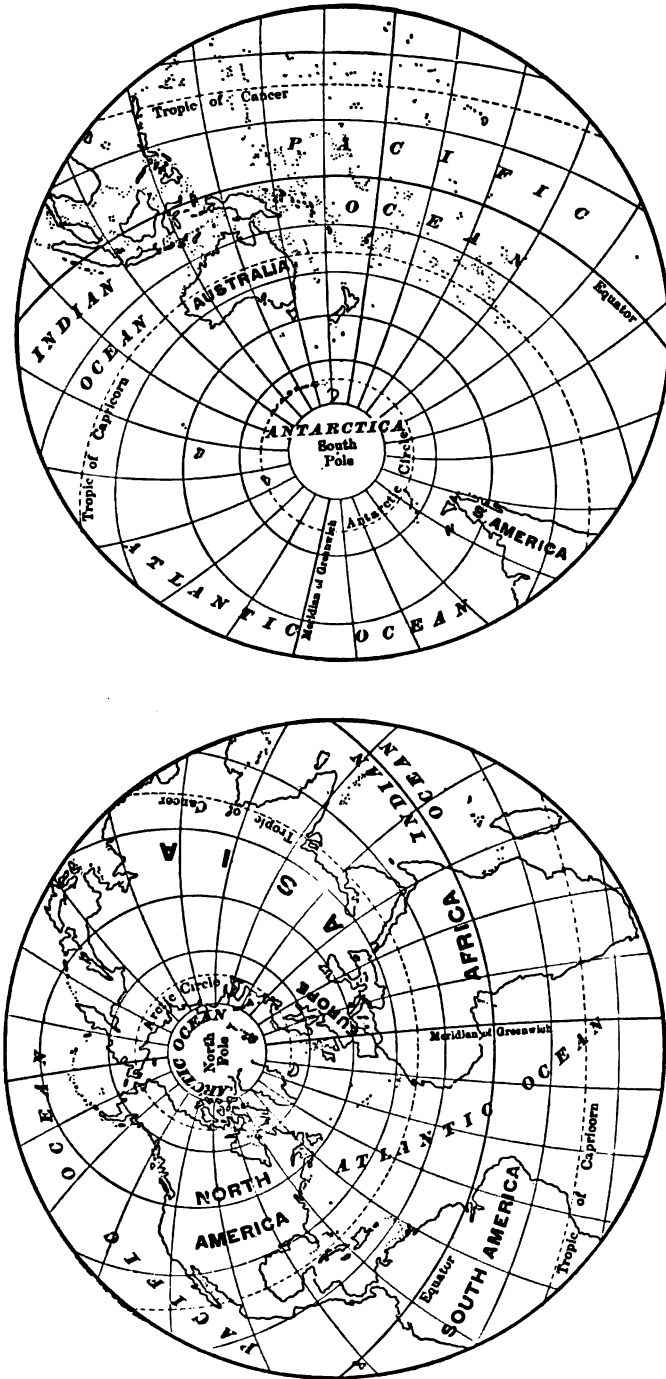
Tropic of Cancer

PACIFIC

OCEAN

Equator

INDIAN

OCEAN

AUSTRALIA

Tropic of Capricorn

ANTARCTICA
South Pole

Antarctic Circle

S. AMERICA

Meridian of Greenwich

ATLANTIC OCEAN

Tropic of Cancer

INDIAN OCEAN

ASIA

AFRICA

Arctic Circle

ARCTIC OCEAN

North Pole

EUROPE

Meridian of Greenwich

OCEAN

ATLANTIC

NORTH AMERICA

Tropic of Capricorn

SOUTH AMERICA

Equator

OCEAN

PACIFIC